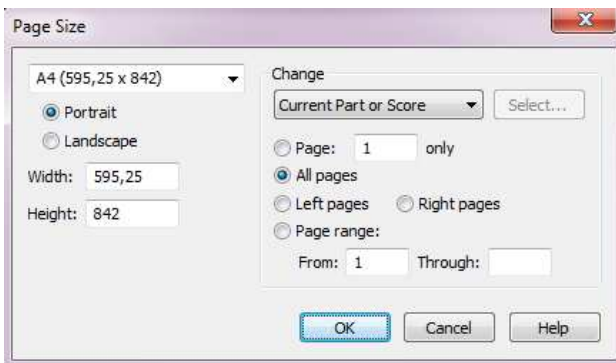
Page Size

A4 (595,25 x 842)

Portrait

Landscape

Width: 595,25

Height: 842

Change

Current Part or Score

Select...

Page: 1 only

All pages

Left pages

Right pages

Page range:

From: 1

Through:

OK

Cancel

Help